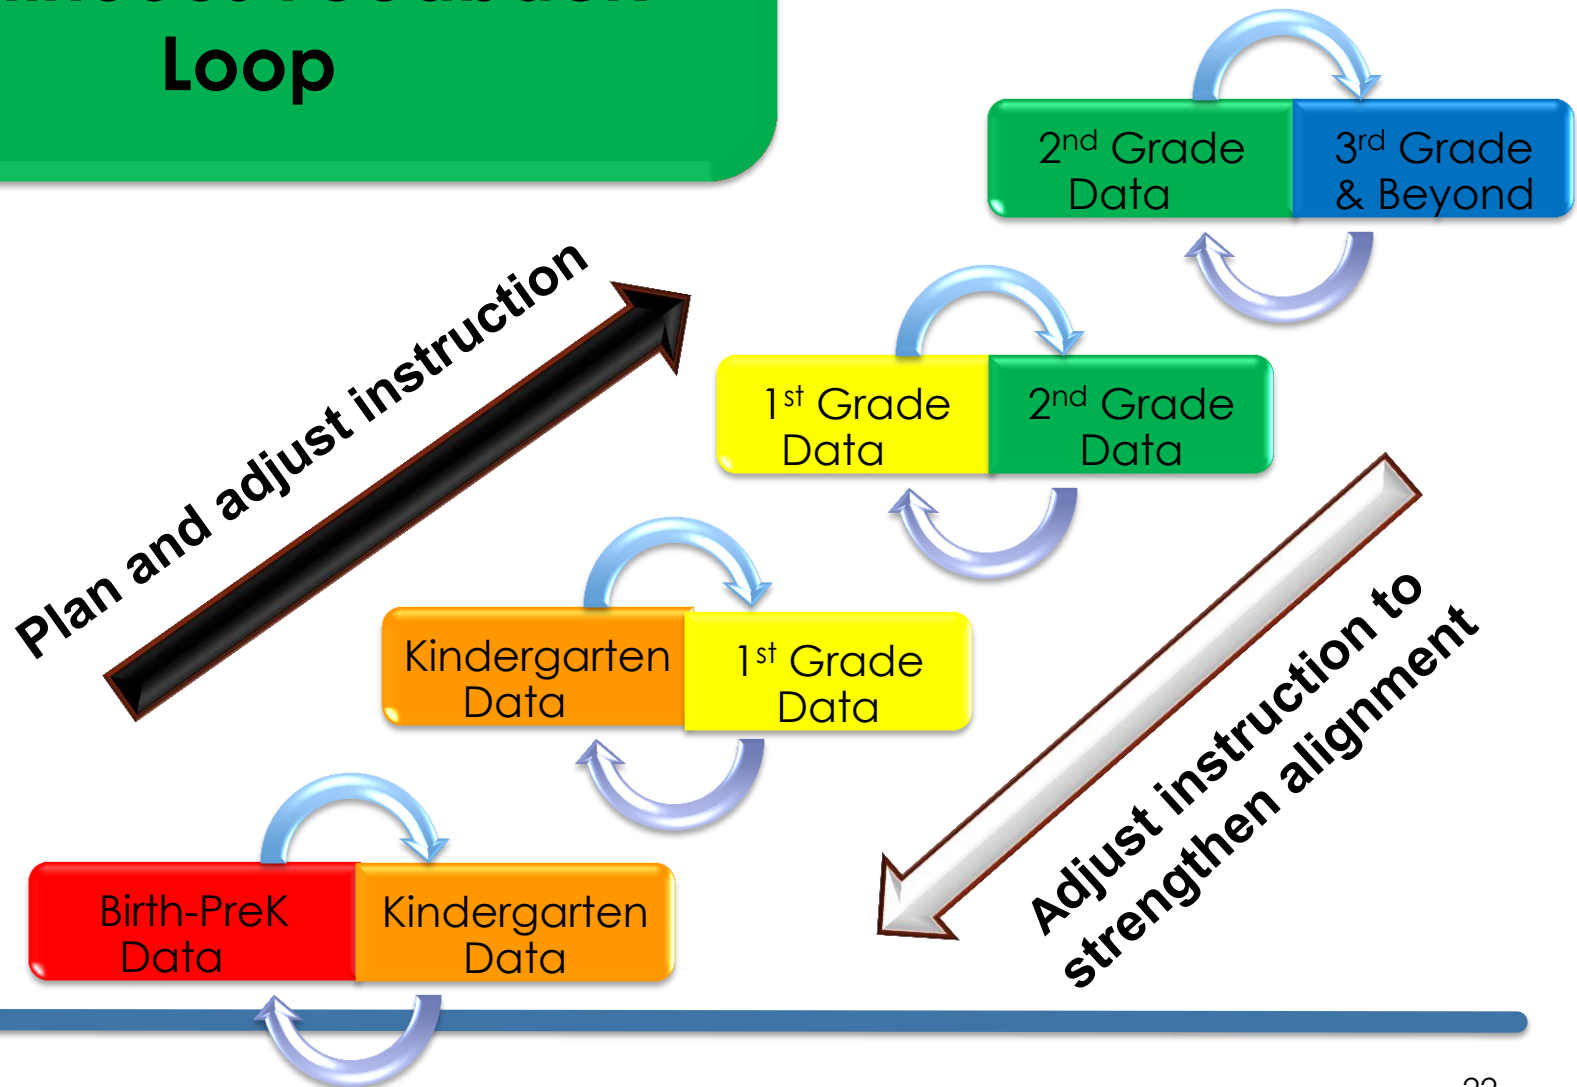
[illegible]
Loop

2$^{nd}$ Grade Data

3$^{rd}$ Grade & Beyond

Plan and adjust instruction

1$^{st}$ Grade Data

2$^{nd}$ Grade Data

Kindergarten Data

1$^{st}$ Grade Data

Birth-PreK Data

Kindergarten Data

Adjust instruction to strengthen alignment

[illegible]